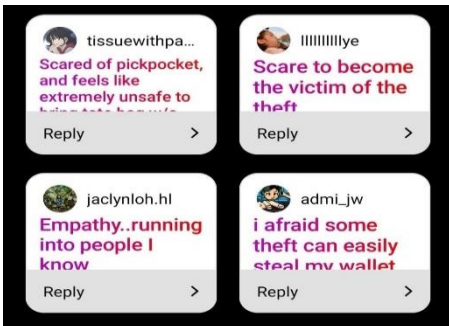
tissuewithpa...
Scared of pickpocket, and feels like extremely unsafe to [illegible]
Reply >

llllllllllye
Scare to become the victim of the theft
Reply >

jaclynloh.hl
Empathy..running into people I know
Reply >

admi_jw
i afraid some theft can easily steal my wallet
Reply >